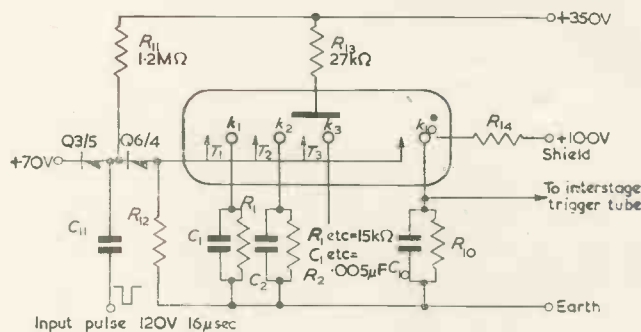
+350V
$R_{11}$ 1·2MΩ
$R_{13}$ 27kΩ
$k_1$
$k_2$
$k_3$
$k_{10}$
$T_1$
$T_2$
$T_3$
$R_{14}$
+100V
Shield
+70V
Q3/5
Q6/4
To interstage trigger tube
$C_{11}$
$R_{12}$
$R_1$
$C_1$
$C_2$
$R_1$ etc=15kΩ
$C_1$ etc=
$R_2$ ·005μF $C_{10}$
$R_{10}$
Earth
Input pulse 120V 16μsec